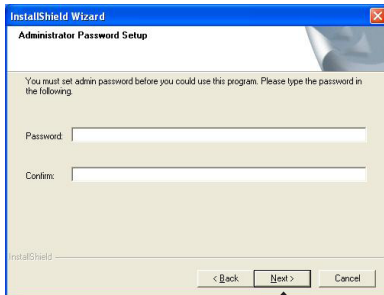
InstallShield Wizard

Administrator Password Setup

You must set admin password before you could use this program. Please type the password in the following.

Password:

Confirm:

InstallShield

< Back

Next >

Cancel